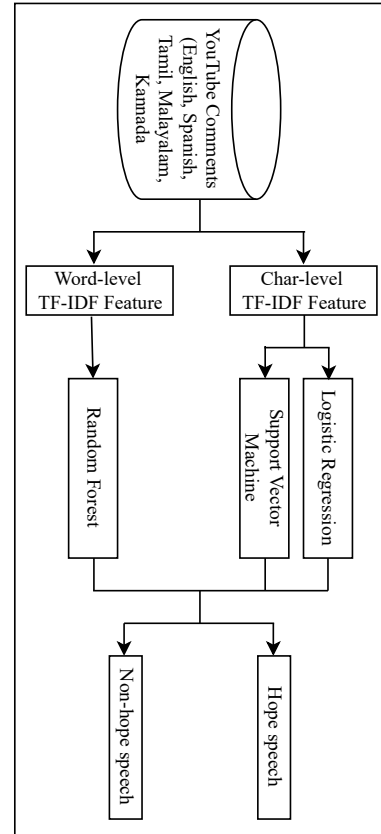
YouTube Comments (English, Spanish, Tamil, Malayalam, Kannada

Word-level TF-IDF Feature

Char-level TF-IDF Feature

Random Forest

Support Vector Machine

Logistic Regression

Non-hope speech

Hope speech